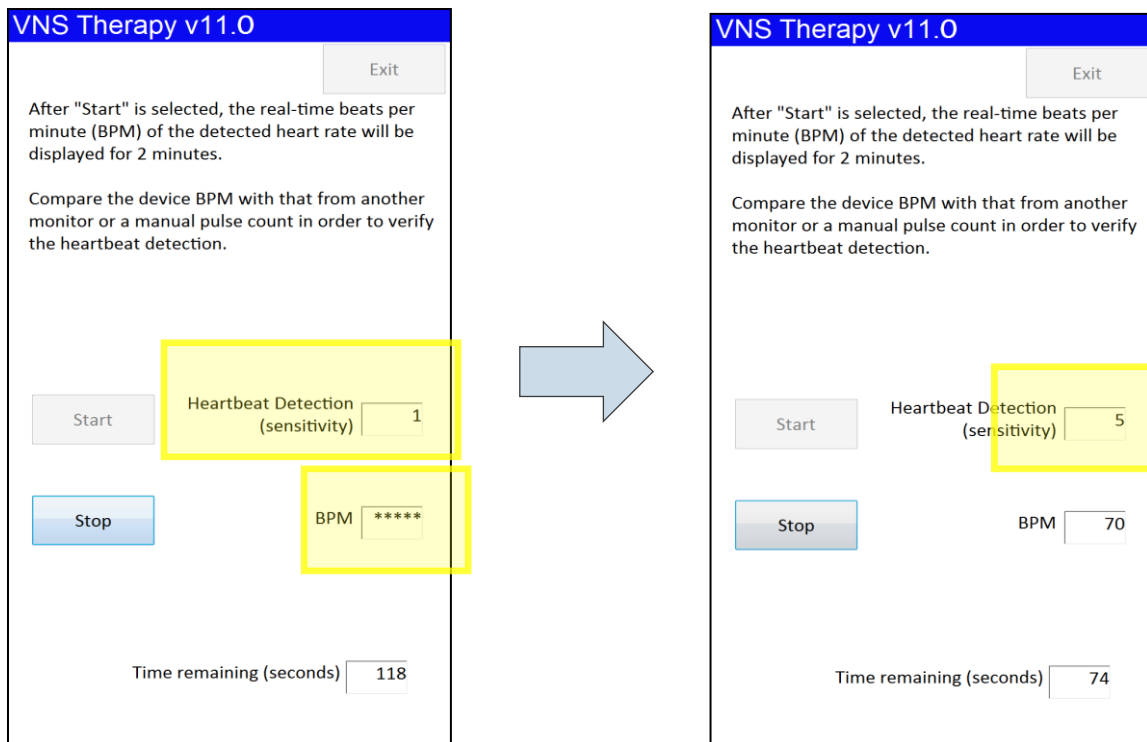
VNS Therapy v11.0

Exit

After "Start" is selected, the real-time beats per minute (BPM) of the detected heart rate will be displayed for 2 minutes.

Compare the device BPM with that from another monitor or a manual pulse count in order to verify the heartbeat detection.

Start

Heartbeat Detection (sensitivity) 1

Stop

BPM *****

Time remaining (seconds) 118

VNS Therapy v11.0

Exit

After "Start" is selected, the real-time beats per minute (BPM) of the detected heart rate will be displayed for 2 minutes.

Compare the device BPM with that from another monitor or a manual pulse count in order to verify the heartbeat detection.

Start

Heartbeat Detection (sensitivity) 5

Stop

BPM 70

Time remaining (seconds) 74